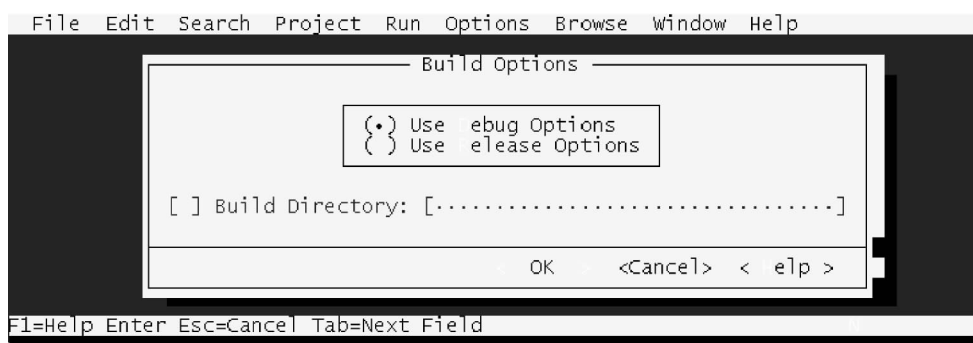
File Edit Search Project Run Options Browse Window Help

Build Options

(•) Use ebug Options
( ) Use elease Options

[ ] Build Directory: [.................................]

OK <Cancel> < elp >

F1=Help Enter Esc=Cancel Tab=Next Field